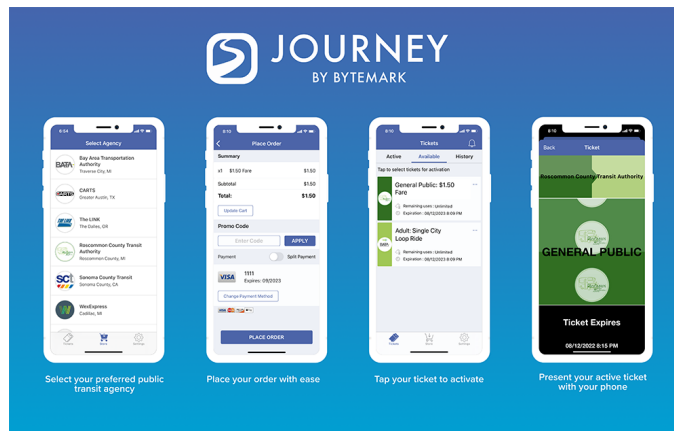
JOURNEY
BY BYTEMARK

8:54
Select Agency
BATA Bay Area Transportation Authority
Traverse City, MI
CARTS
Greater Austin, TX
The LINK
The Dalles, OR
Roscommon County Transit Authority
Roscommon County, MI
SCT Sonoma County Transit
Sonoma County, CA
WexExpress
Cadillac, MI

Select your preferred public transit agency

8:13
Place Order
Summary
x1 $1.50 Fare $1.50
Subtotal $1.50
Total: $1.50
Update Cart
Promo Code
Enter Code APPLY
Payment Split Payment
VISA 1111
Expires: 09/2023
Change Payment Method
PLACE ORDER

Place your order with ease

8:10
Tickets
Active Available History
Tap to select tickets for activation
General Public: $1.50 Fare
Remaining uses : Unlimited
Expiration : 08/12/2023 8:09 PM
Adult: Single City Loop Ride
Remaining uses : Unlimited
Expiration : 08/12/2023 8:09 PM

Tap your ticket to activate

8:10
Back Ticket
Roscommon County Transit Authority
GENERAL PUBLIC
Ticket Expires
08/12/2022 8:15 PM

Present your active ticket with your phone